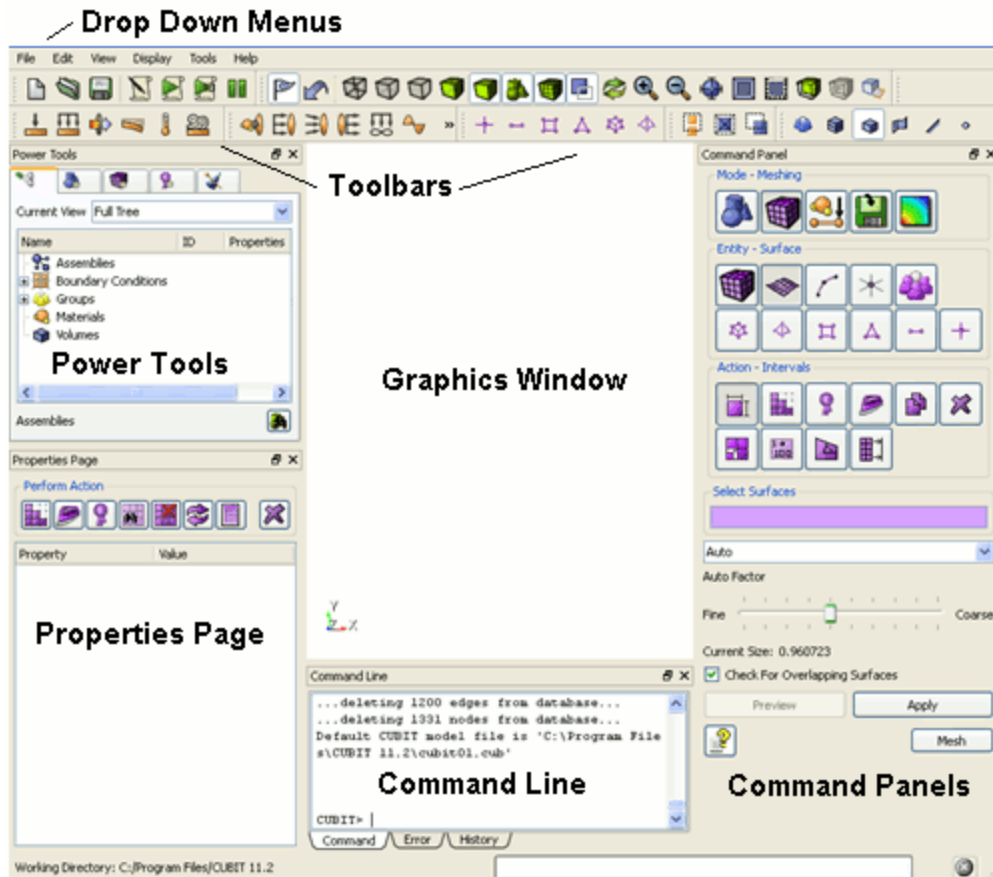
Drop Down Menus

File Edit View Display Tools Help

Power Tools

Toolbars

Command Panel

Mode - Meshing

Current View Full Tree

| Name | ID | Properties |
|---|---|---|
| Assemblies | | |
| Boundary Conditions | | |
| Groups | | |
| Materials | | |
| Volumes | | |

Entity - Surface

Power Tools

Graphics Window

Action - Intervals

Assemblies

Properties Page

Perform Action

Select Surfaces

| Property | Value |
|---|---|

Auto

Auto Factor

Fine

Coarse

Properties Page

Current Size: 0.960723

Command Line

Check For Overlapping Surfaces

...deleting 1200 edges from database...
...deleting 1331 nodes from database...
Default CUBIT model file is 'C:\Program Files\CUBIT 11.2\cubit01.cub'

Preview

Apply

Mesh

Command Line

Command Panels

CUBIT>

Command Error History

Working Directory: C:/Program Files/CUBIT 11.2